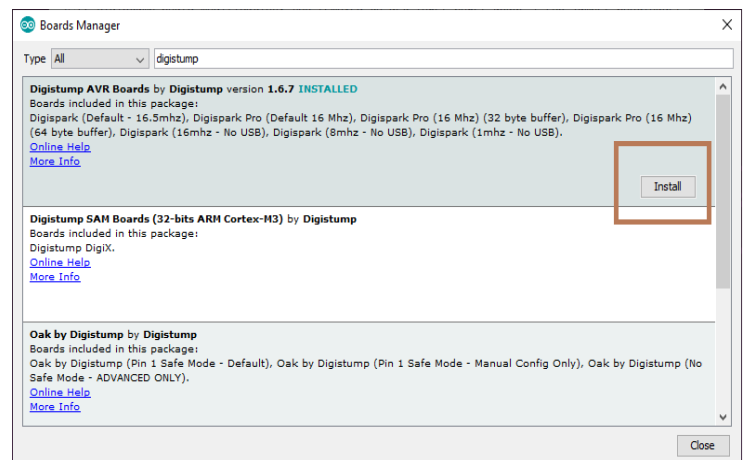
Boards Manager

Type All digistump

Digistump AVR Boards by Digistump version 1.6.7 INSTALLED
Boards included in this package:
Digispark (Default - 16.5mhz), Digispark Pro (Default 16 Mhz), Digispark Pro (16 Mhz) (32 byte buffer), Digispark Pro (16 Mhz) (64 byte buffer), Digispark (16mhz - No USB), Digispark (8mhz - No USB), Digispark (1mhz - No USB).
Online Help
More Info

Install

Digistump SAM Boards (32-bits ARM Cortex-M3) by Digistump
Boards included in this package:
Digistump DigiX.
Online Help
More Info

Oak by Digistump by Digistump
Boards included in this package:
Oak by Digistump (Pin 1 Safe Mode - Default), Oak by Digistump (Pin 1 Safe Mode - Manual Config Only), Oak by Digistump (No Safe Mode - ADVANCED ONLY).
Online Help
More Info

Close